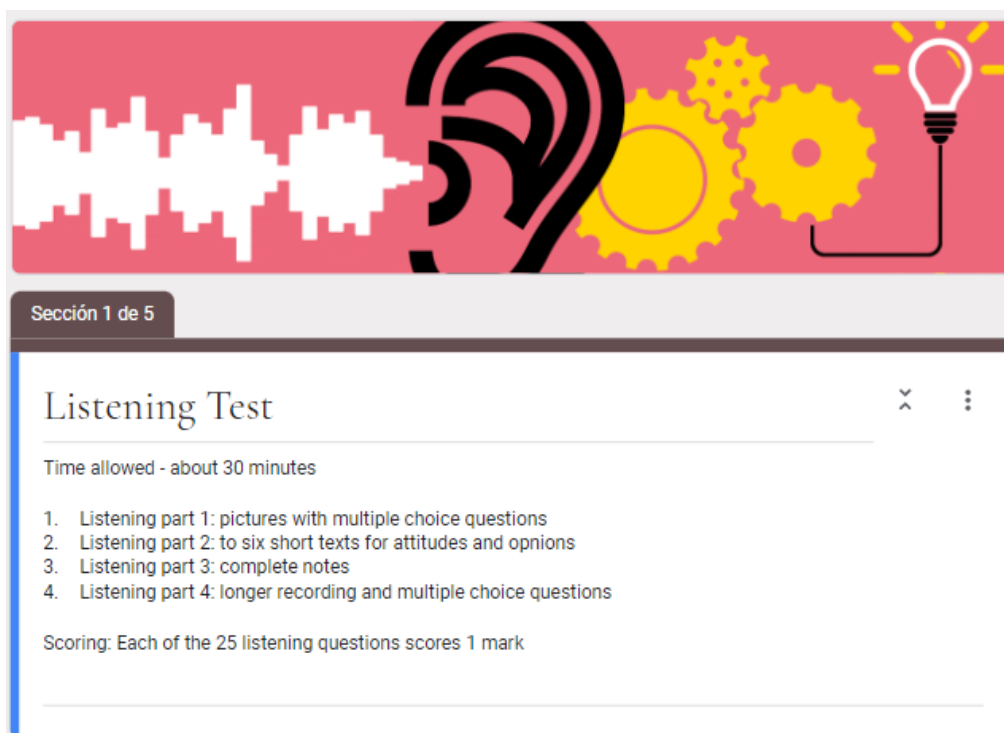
Sección 1 de 5

Listening Test

Time allowed - about 30 minutes

1. Listening part 1: pictures with multiple choice questions
2. Listening part 2: to six short texts for attitudes and opnions
3. Listening part 3: complete notes
4. Listening part 4: longer recording and multiple choice questions

Scoring: Each of the 25 listening questions scores 1 mark